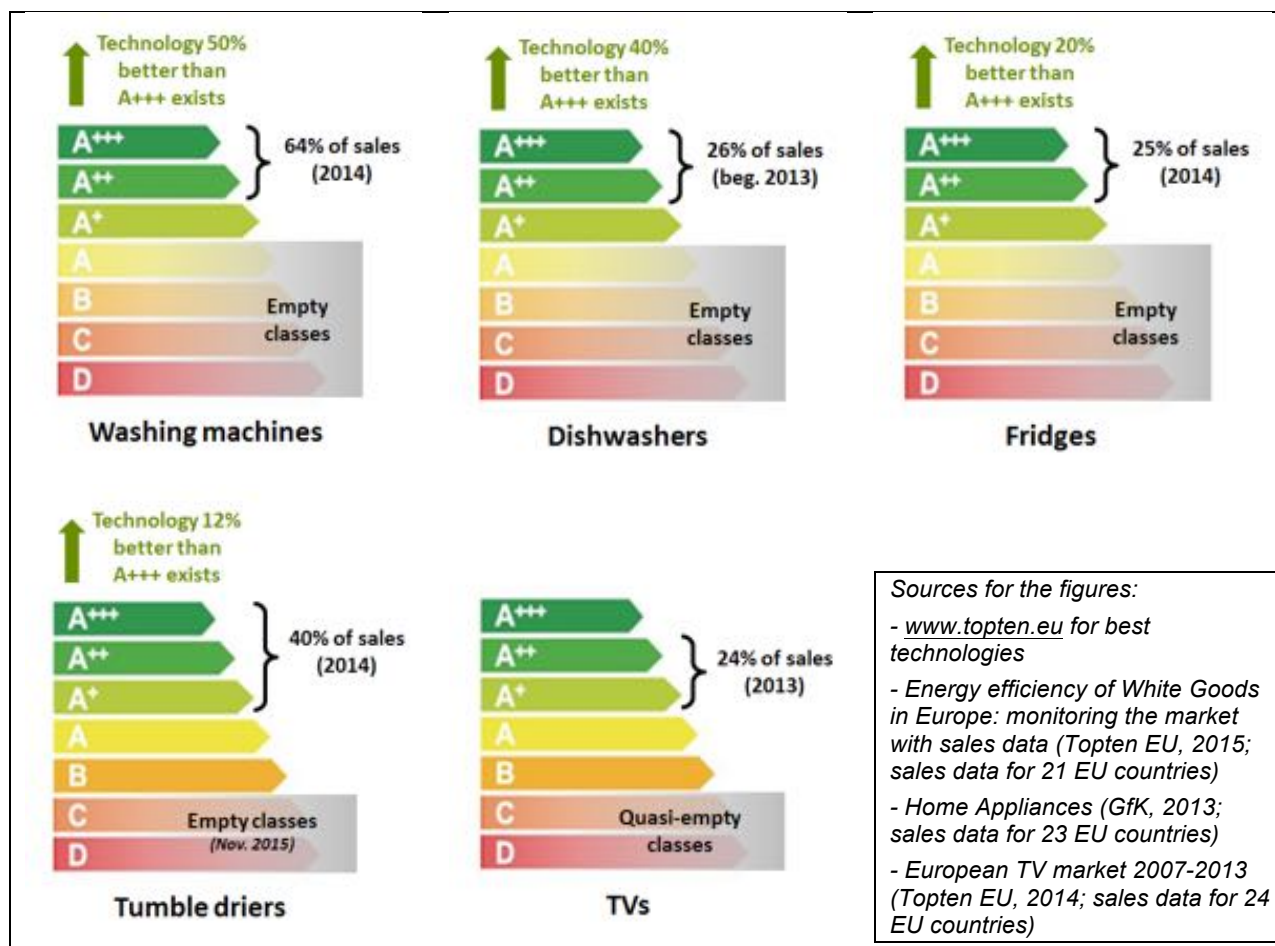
Technology 50% better than A+++ exists

$A^{+++}$
$A^{++}$
$A^{+}$
A
B
C
D

64% of sales (2014)

Empty classes

Washing machines

Technology 40% better than A+++ exists

$A^{+++}$
$A^{++}$
$A^{+}$
A
B
C
D

26% of sales (beg. 2013)

Empty classes

Dishwashers

Technology 20% better than A+++ exists

$A^{+++}$
$A^{++}$
$A^{+}$
A
B
C
D

25% of sales (2014)

Empty classes

Fridges

Technology 12% better than A+++ exists

$A^{+++}$
$A^{++}$
$A^{+}$
A
B
C
D

40% of sales (2014)

Empty classes (Nov. 2015)

Tumble driers

$A^{+++}$
$A^{++}$
$A^{+}$
A
B
C
D

24% of sales (2013)

Quasi-empty classes

TVs

Sources for the figures:

- www.topten.eu for best technologies

- Energy efficiency of White Goods in Europe: monitoring the market with sales data (Topten EU, 2015; sales data for 21 EU countries)

- Home Appliances (GfK, 2013; sales data for 23 EU countries)

- European TV market 2007-2013 (Topten EU, 2014; sales data for 24 EU countries)